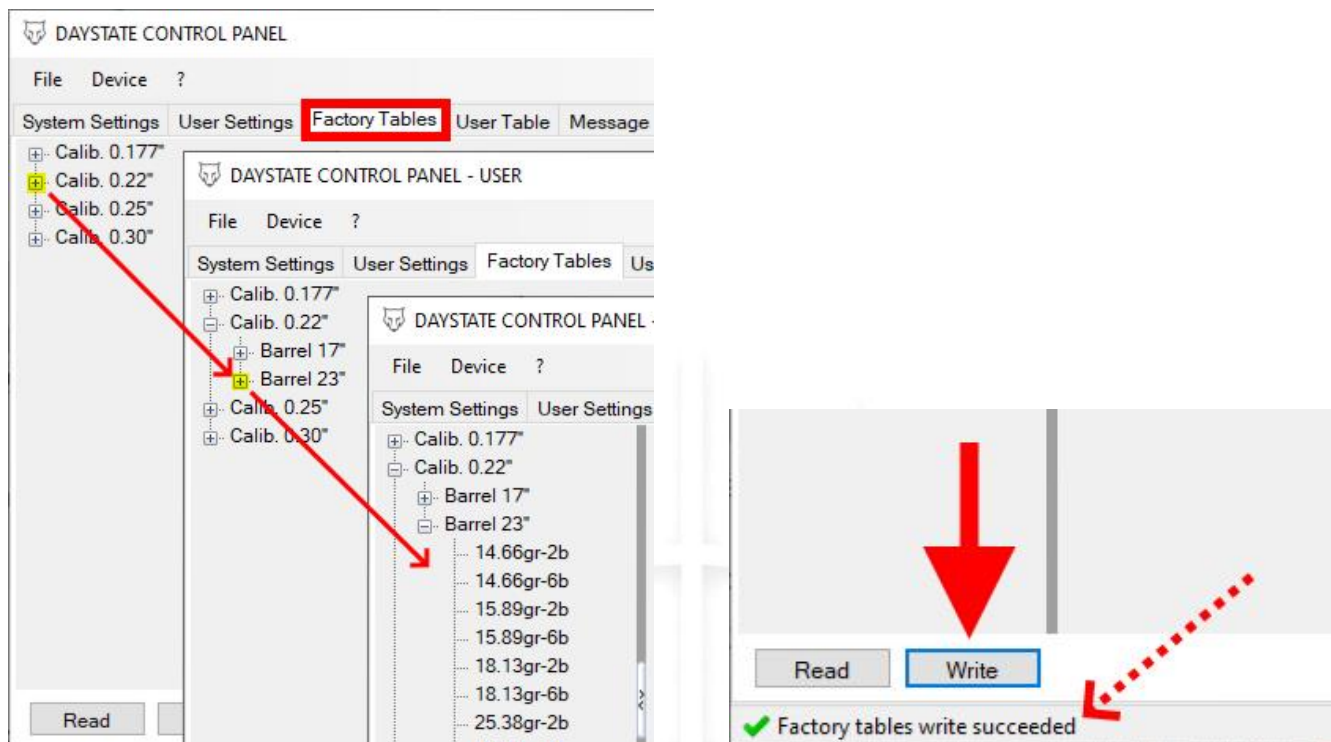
DAYSTATE CONTROL PANEL

File Device ?

System Settings User Settings Factory Tables User Table Message

Calib. 0.177"
Calib. 0.22"
Calib. 0.25"
Calib. 0.30"

DAYSTATE CONTROL PANEL - USER

File Device ?

System Settings User Settings Factory Tables Us

Calib. 0.177"
Calib. 0.22"
Barrel 17"
Barrel 23"
Calib. 0.25"
Calib. 0.30"

DAYSTATE CONTROL PANEL -

File Device ?

System Settings User Settings

Calib. 0.177"
Calib. 0.22"
Barrel 17"
Barrel 23"
14.66gr-2b
14.66gr-6b
15.89gr-2b
15.89gr-6b
18.13gr-2b
18.13gr-6b
25.38gr-2b

Read

Read Write

Factory tables write succeeded